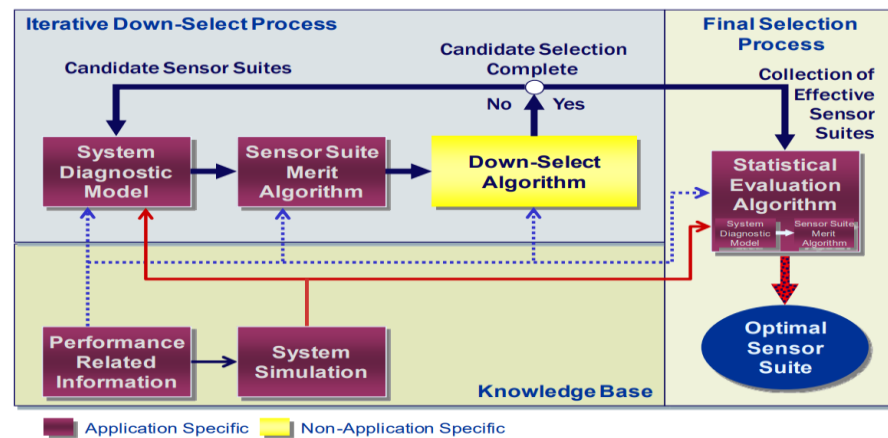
Iterative Down-Select Process

Final Selection Process

Candidate Sensor Suites

Candidate Selection Complete

No

Yes

Collection of Effective Sensor Suites

System Diagnostic Model

Sensor Suite Merit Algorithm

Down-Select Algorithm

Statistical Evaluation Algorithm

System Diagnostic Model

Sensor Suite Merit Algorithm

Performance Related Information

System Simulation

Knowledge Base

Optimal Sensor Suite

Application Specific

Non-Application Specific